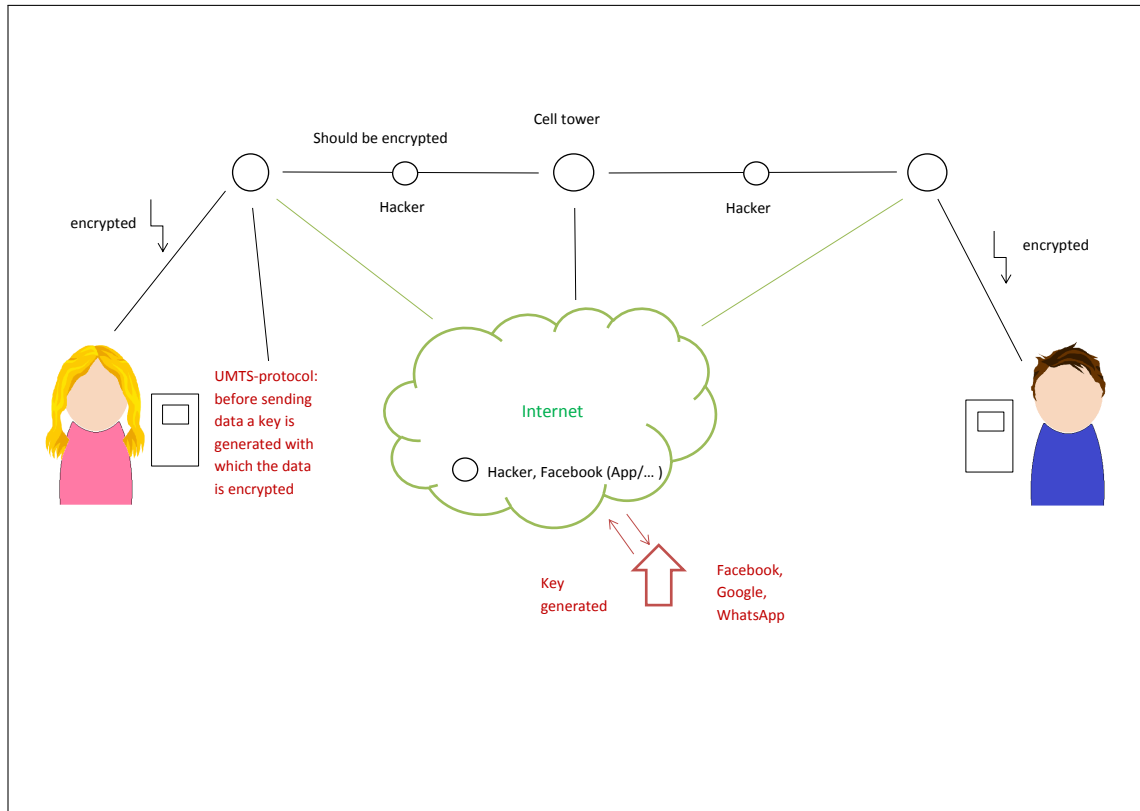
Should be encrypted

Cell tower

Hacker

Hacker

encrypted

encrypted

UMTS-protocol: before sending data a key is generated with which the data is encrypted

Internet

Hacker, Facebook (App/... )

Key generated

Facebook, Google, WhatsApp